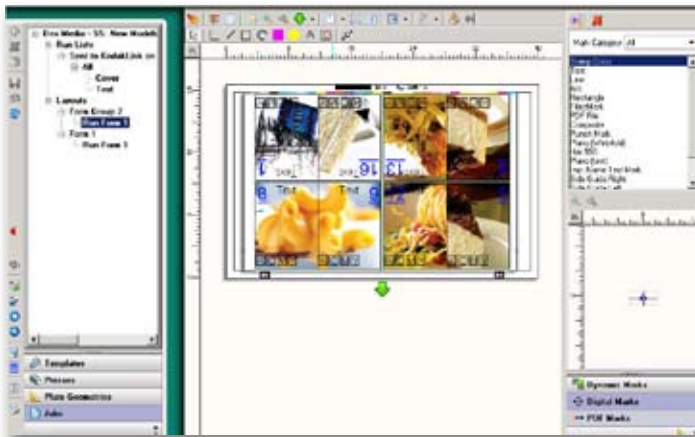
Eco Media - SS: New Models
Run Lists
Send to KodakLink on
All
Cover
Text
Layouts
Form Group 2
Run Form 1
Form 1
Run Form 1

Templates
Presses
Plate Geometries
Jobs

Mark Category: All

Text
Text

Dynamic Marks
Digital Marks
PDF Marks